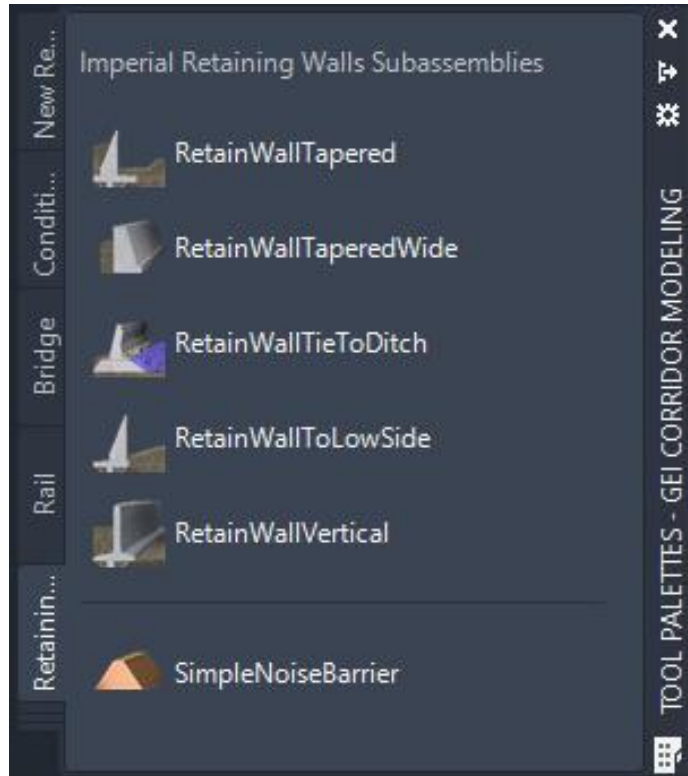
New Re...
Conditi...
Bridge
Rail
Retainin...

Imperial Retaining Walls Subassemblies

RetainWallTapered

RetainWallTaperedWide

RetainWallTieToDitch

RetainWallToLowSide

RetainWallVertical

SimpleNoiseBarrier

TOOL PALETTES - GEI CORRIDOR MODELING